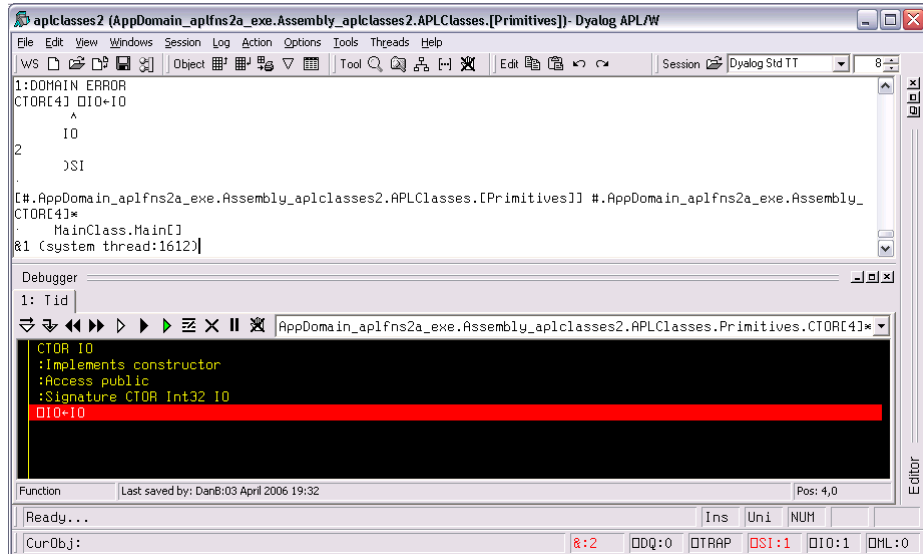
aplclasses2 (AppDomain_aplfns2a_exe.Assembly_aplclasses2.APLClasses.[Primitives])- Dyalog APL/W

File Edit View Windows Session Log Action Options Tools Threads Help

WS Object Tool Edit Session Dyalog Std TT 8

1:DOMAIN ERROR
CTOR[4] ⎕IO←IO
^
IO
2
)SI

[#.AppDomain_aplfns2a_exe.Assembly_aplclasses2.APLClasses.[Primitives]] #.AppDomain_aplfns2a_exe.Assembly_
CTOR[4]*
MainClass.Main[]
&1 (system thread:1612)

Debugger

1: Tid

AppDomain_aplfns2a_exe.Assembly_aplclasses2.APLClasses.Primitives.CTOR[4]*

CTOR IO
:Implements constructor
:Access public
:Signature CTOR Int32 IO
⎕IO←IO

Function | Last saved by: DanB:03 April 2006 19:32 | Pos: 4,0

Editor

Ready... | Ins | Uni | NUM

CurObj: | &:2 | ⎕DQ:0 | ⎕TRAP | ⎕SI:1 | ⎕IO:1 | ⎕ML:0